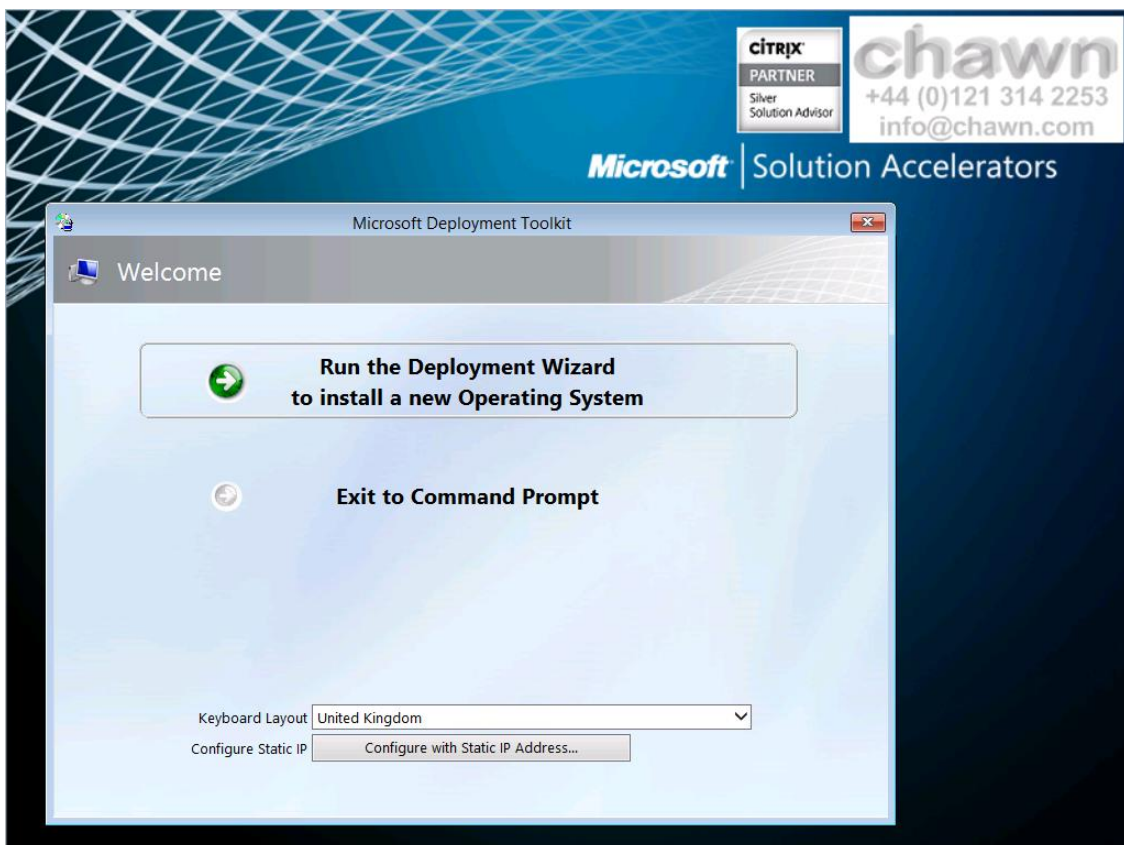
CITRIX
PARTNER
Silver
Solution Advisor

chawn
+44 (0)121 314 2253
info@chawn.com

Microsoft | Solution Accelerators

Microsoft Deployment Toolkit

Welcome

Run the Deployment Wizard
to install a new Operating System

Exit to Command Prompt

Keyboard Layout United Kingdom

Configure Static IP Configure with Static IP Address...